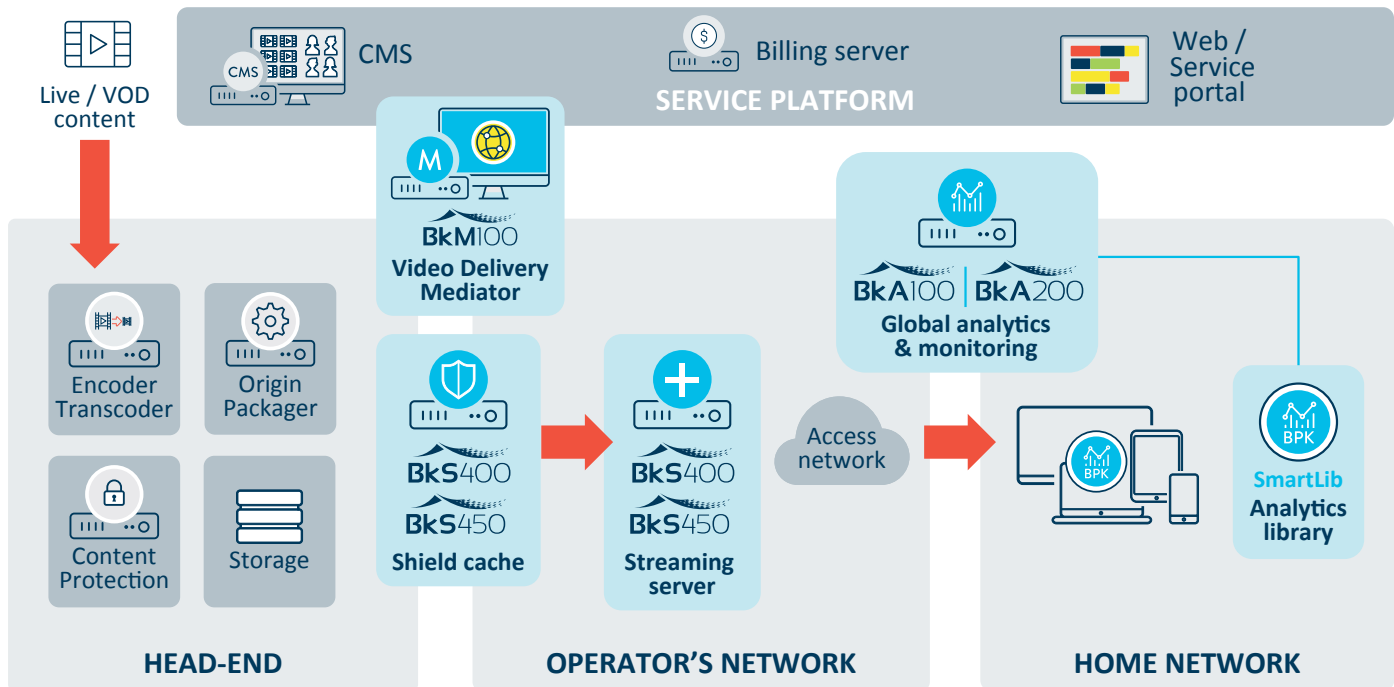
Live / VOD content

CMS

CMS

Billing server

Web / Service portal

SERVICE PLATFORM

M

BkM100
Video Delivery Mediator

BkA100 | BkA200
Global analytics & monitoring

Encoder Transcoder

Origin Packager

Content Protection

Storage

BkS400
BkS450
Shield cache

BkS400
BkS450
Streaming server

Access network

BPK

BPK
SmartLib
Analytics library

HEAD-END

OPERATOR'S NETWORK

HOME NETWORK